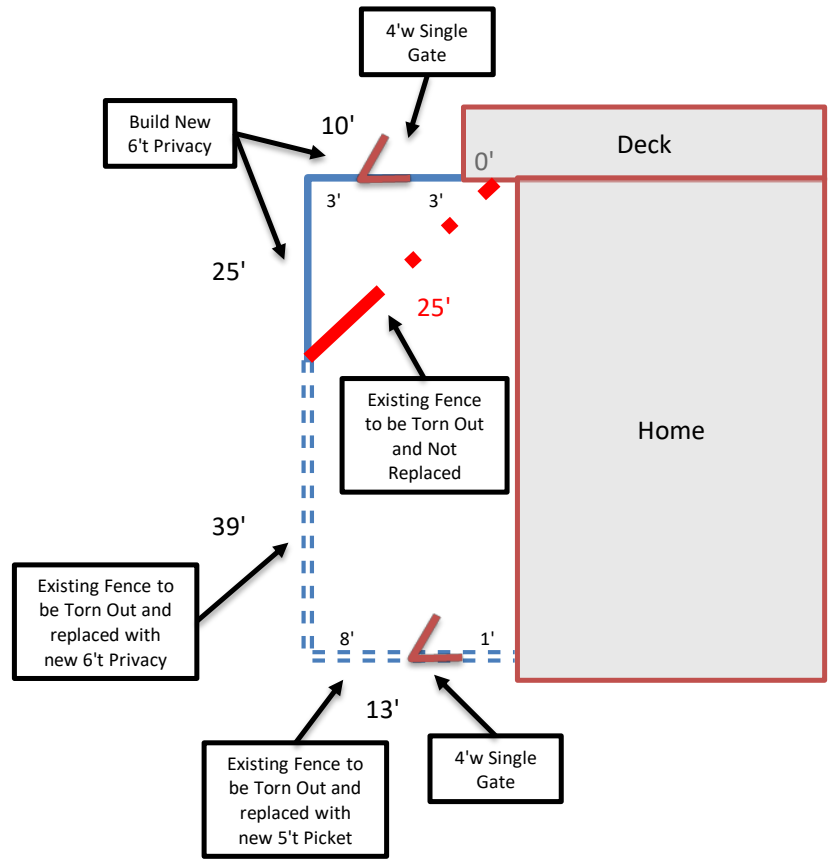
4'w Single Gate

Build New 6't Privacy

10'

Deck

0'

3'

3'

25'

25'

Existing Fence to be Torn Out and Not Replaced

Home

39'

Existing Fence to be Torn Out and replaced with new 6't Privacy

8'

1'

13'

Existing Fence to be Torn Out and replaced with new 5't Picket

4'w Single Gate